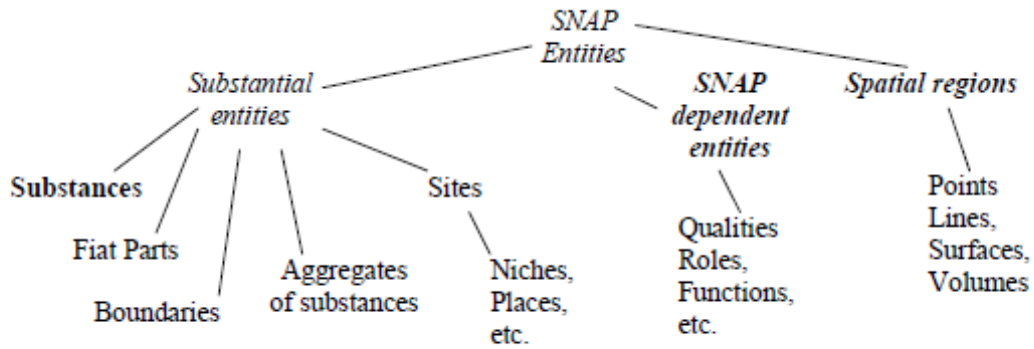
SNAP Entities

Substantial entities

SNAP dependent entities

Spatial regions

Substances

Fiat Parts

Boundaries

Aggregates of substances

Sites

Niches, Places, etc.

Qualities Roles, Functions, etc.

Points Lines, Surfaces, Volumes